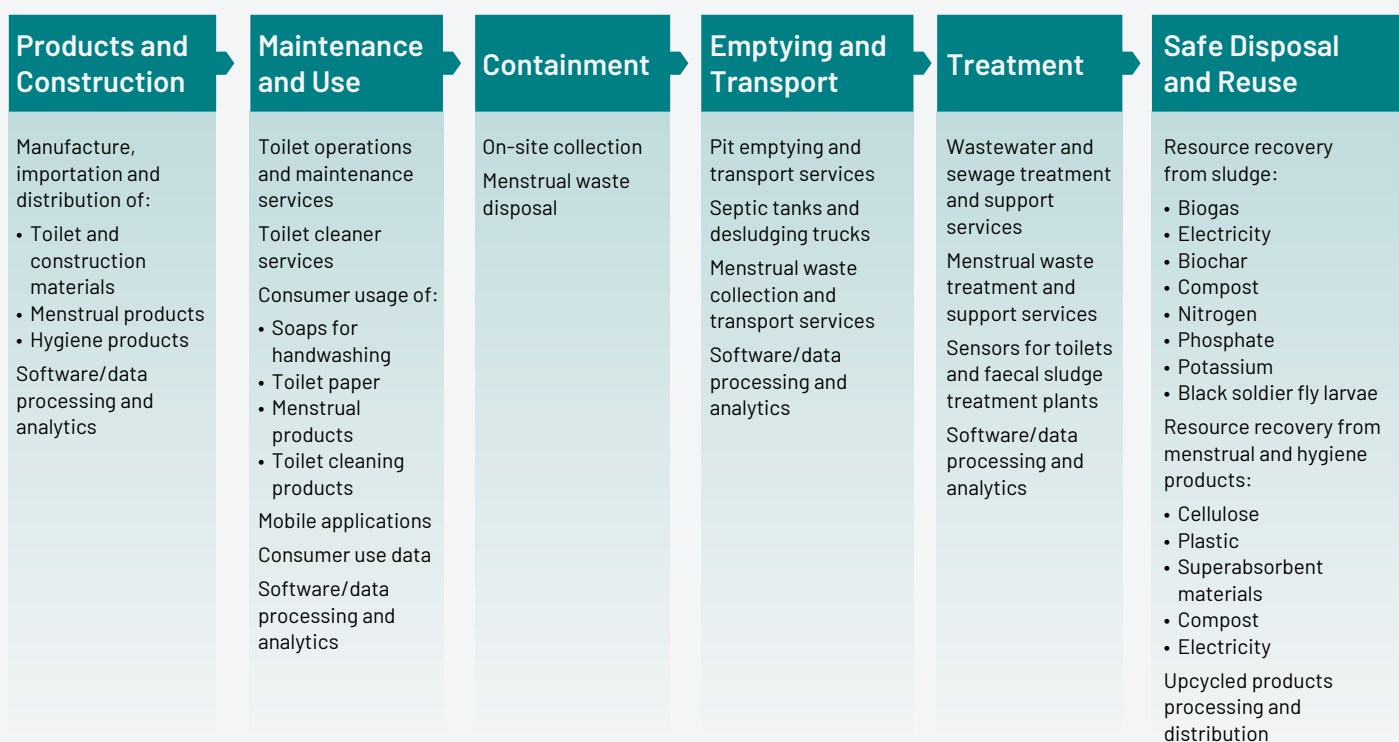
Products and Construction

Manufacture, importation and distribution of:

- Toilet and construction materials
- Menstrual products
- Hygiene products

Software/data processing and analytics

Maintenance and Use

Toilet operations and maintenance services

Toilet cleaner services

Consumer usage of:

- Soaps for handwashing
- Toilet paper
- Menstrual products
- Toilet cleaning products

Mobile applications

Consumer use data

Software/data processing and analytics

Containment

On-site collection

Menstrual waste disposal

Emptying and Transport

Pit emptying and transport services

Septic tanks and desludging trucks

Menstrual waste collection and transport services

Software/data processing and analytics

Treatment

Wastewater and sewage treatment and support services

Menstrual waste treatment and support services

Sensors for toilets and faecal sludge treatment plants

Software/data processing and analytics

Safe Disposal and Reuse

Resource recovery from sludge:

- Biogas
- Electricity
- Biochar
- Compost
- Nitrogen
- Phosphate
- Potassium
- Black soldier fly larvae

Resource recovery from menstrual and hygiene products:

- Cellulose
- Plastic
- Superabsorbent materials
- Compost
- Electricity

Upcycled products processing and distribution